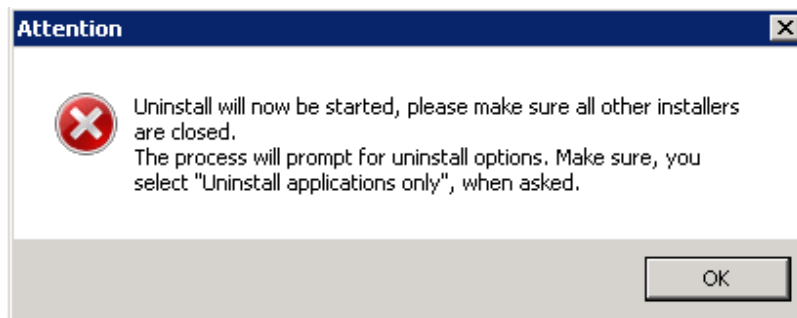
Attention

Uninstall will now be started, please make sure all other installers are closed.
The process will prompt for uninstall options. Make sure, you select "Uninstall applications only", when asked.

OK